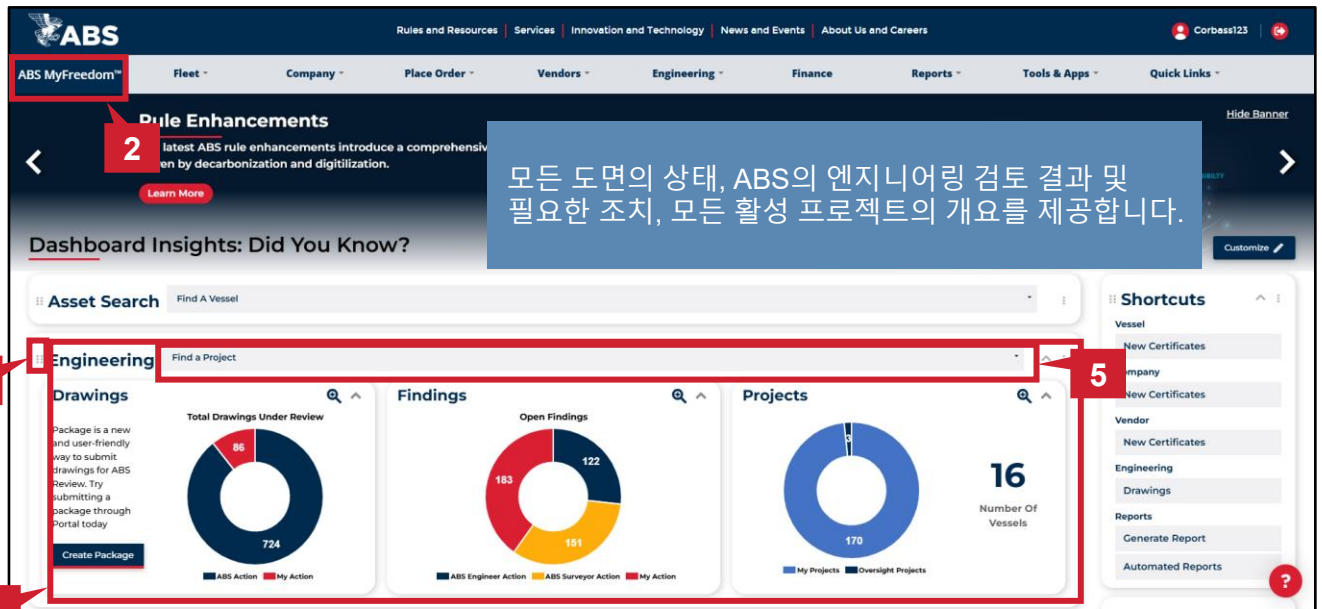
ABS

Rules and Resources | Services | Innovation and Technology | News and Events | About Us and Careers

Corbass123

ABS MyFreedom™ Fleet Company Place Order Vendors Engineering Finance Reports Tools & Apps Quick Links

Rule Enhancements

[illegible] latest ABS rule enhancements introduce a comprehensiv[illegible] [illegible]en by decarbonization and digitilization.

Learn More

Hide Banner

2

모든 도면의 상태, ABS의 엔지니어링 검토 결과 및 필요한 조치, 모든 활성 프로젝트의 개요를 제공합니다.

Dashboard Insights: Did You Know?

Customize

Asset Search Find A Vessel

Shortcuts

Vessel
New Certificates
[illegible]mpany
New Certificates
Vendor
New Certificates
Engineering
Drawings
Reports
Generate Report
Automated Reports

Engineering Find a Project

5

Drawings

Package is a new and user-friendly way to submit drawings for ABS Review. Try submitting a package through Portal today

Create Package

Total Drawings Under Review

86
724

ABS Action My Action

Findings

Open Findings

122
183
151

ABS Engineer Action ABS Surveyor Action My Action

Projects

3
170

16
Number Of Vessels

My Projects Oversight Projects

?